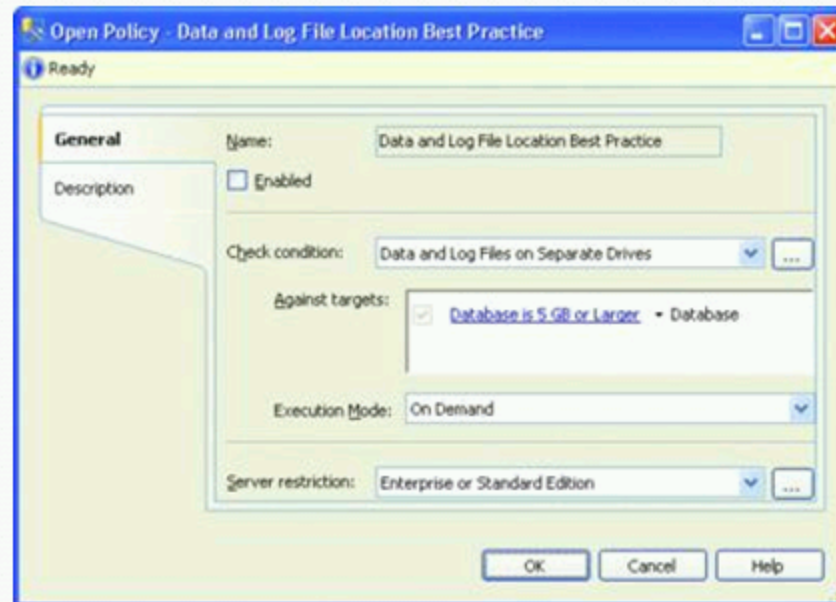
Open Policy - Data and Log File Location Best Practice

Ready

General

Description

Name: Data and Log File Location Best Practice

Enabled

Check condition: Data and Log Files on Separate Drives ...

Against targets: Database is 5 GB or Larger Database

Execution Mode: On Demand

Server restriction: Enterprise or Standard Edition ...

OK Cancel Help